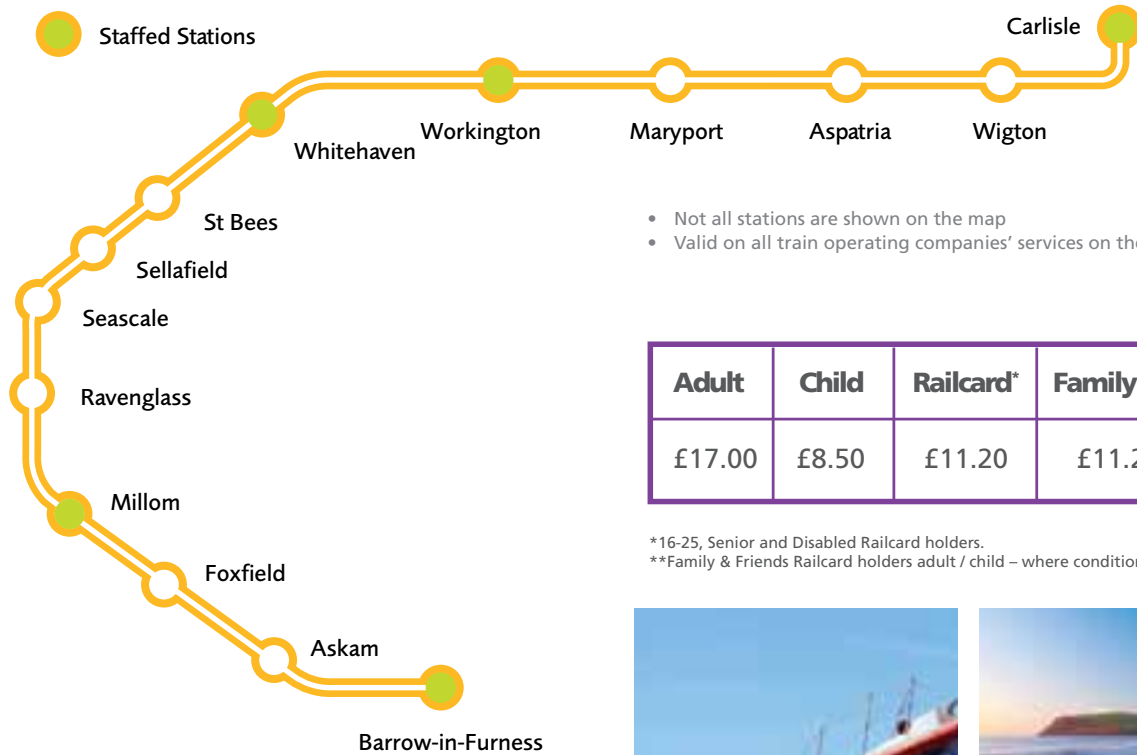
Staffed Stations

Carlisle

Whitehaven

Workington

Maryport

Aspatria

Wigton

St Bees

Sellafield

Seascale

Ravenglass

Millom

Foxfield

Askam

Barrow-in-Furness

• Not all stations are shown on the map
• Valid on all train operating companies' services on the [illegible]

| Adult | Child | Railcard* | Family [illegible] |
|---|---|---|---|
| £17.00 | £8.50 | £11.20 | £11.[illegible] |

*16-25, Senior and Disabled Railcard holders.
**Family & Friends Railcard holders adult / child – where condition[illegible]